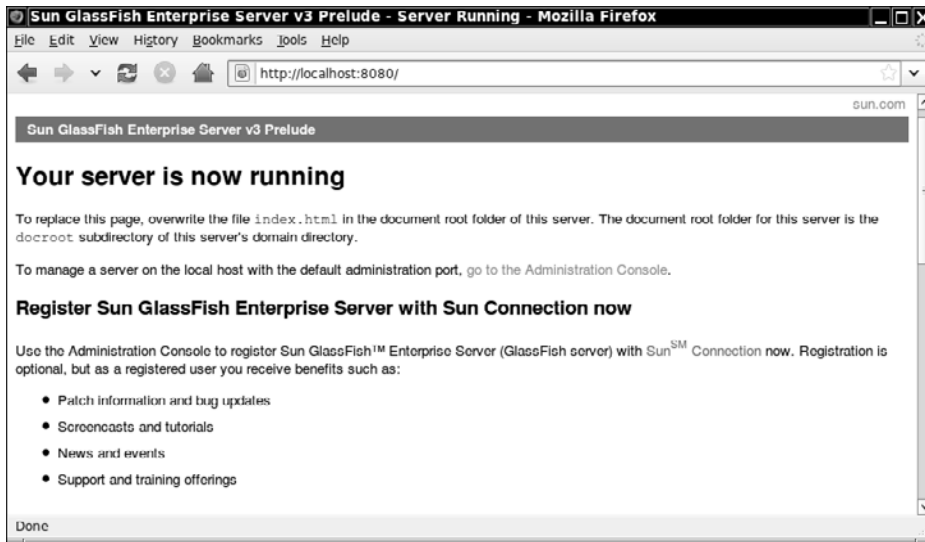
Sun GlassFish Enterprise Server v3 Prelude - Server Running - Mozilla Firefox

File Edit View History Bookmarks Tools Help

http://localhost:8080/

sun.com

Sun GlassFish Enterprise Server v3 Prelude

Your server is now running

To replace this page, overwrite the file index.html in the document root folder of this server. The document root folder for this server is the docroot subdirectory of this server's domain directory.

To manage a server on the local host with the default administration port, go to the Administration Console.

Register Sun GlassFish Enterprise Server with Sun Connection now

Use the Administration Console to register Sun GlassFish™ Enterprise Server (GlassFish server) with Sun$^{SM}$ Connection now. Registration is optional, but as a registered user you receive benefits such as:

- Patch information and bug updates
- Screencasts and tutorials
- News and events
- Support and training offerings

Done